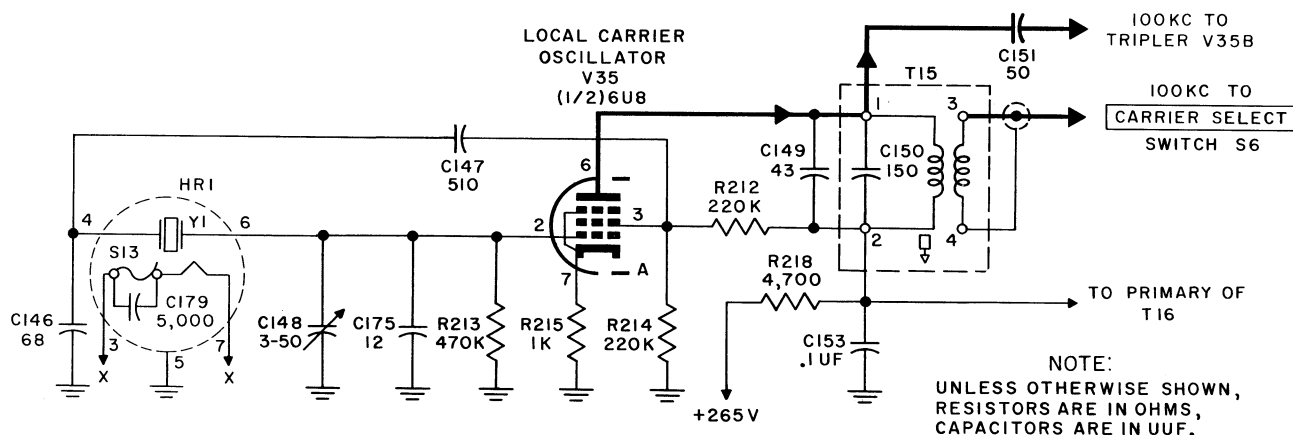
LOCAL CARRIER OSCILLATOR V35 (1/2)6U8

100KC TO TRIPLER V35B

C151 50

T15

100KC TO CARRIER SELECT SWITCH S6

C147 510

HR1

Y1

4

6

S13

C179 5,000

C146 68

3

X

5

7

X

C148 3-50

C175 12

R213 470K

6

2

3

7

A

R215 1K

R214 220K

R212 220K

C149 43

C150 150

1

2

3

4

R218 4,700

+265V

C153 .1UF

TO PRIMARY OF T16

NOTE:
UNLESS OTHERWISE SHOWN, RESISTORS ARE IN OHMS, CAPACITORS ARE IN UUF.